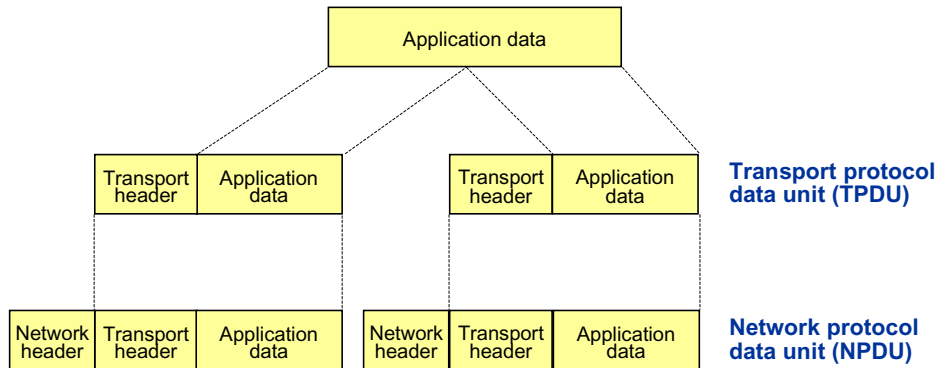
Application data

Transport header | Application data

Transport header | Application data

Transport protocol data unit (TPDU)

Network header | Transport header | Application data

Network header | Transport header | Application data

Network protocol data unit (NPDU)